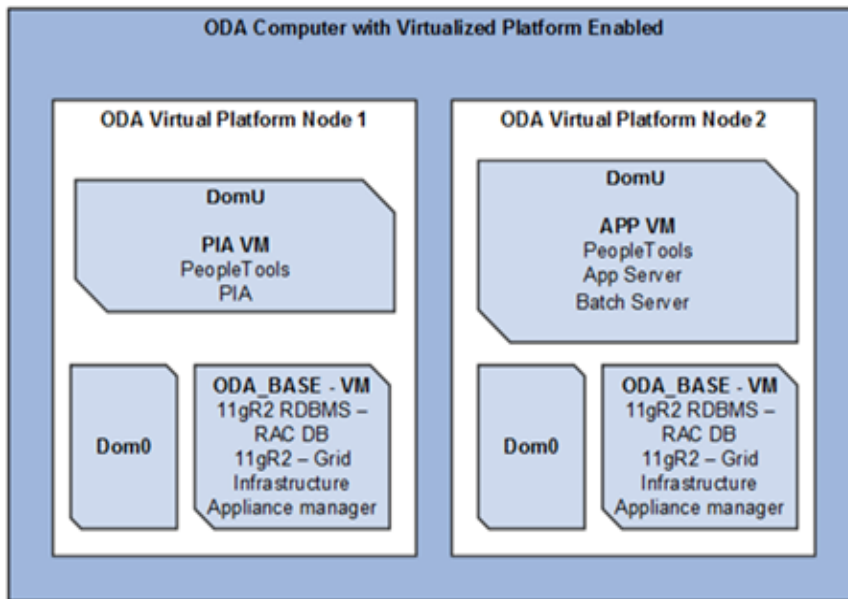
ODA Computer with Virtualized Platform Enabled

ODA Virtual Platform Node 1

DomU

PIA VM
PeopleTools
PIA

Dom0

ODA_BASE - VM
11gR2 RDBMS – RAC DB
11gR2 – Grid Infrastructure
Appliance manager

ODA Virtual Platform Node 2

DomU

APP VM
PeopleTools
App Server
Batch Server

Dom0

ODA_BASE - VM
11gR2 RDBMS – RAC DB
11gR2 – Grid Infrastructure
Appliance manager